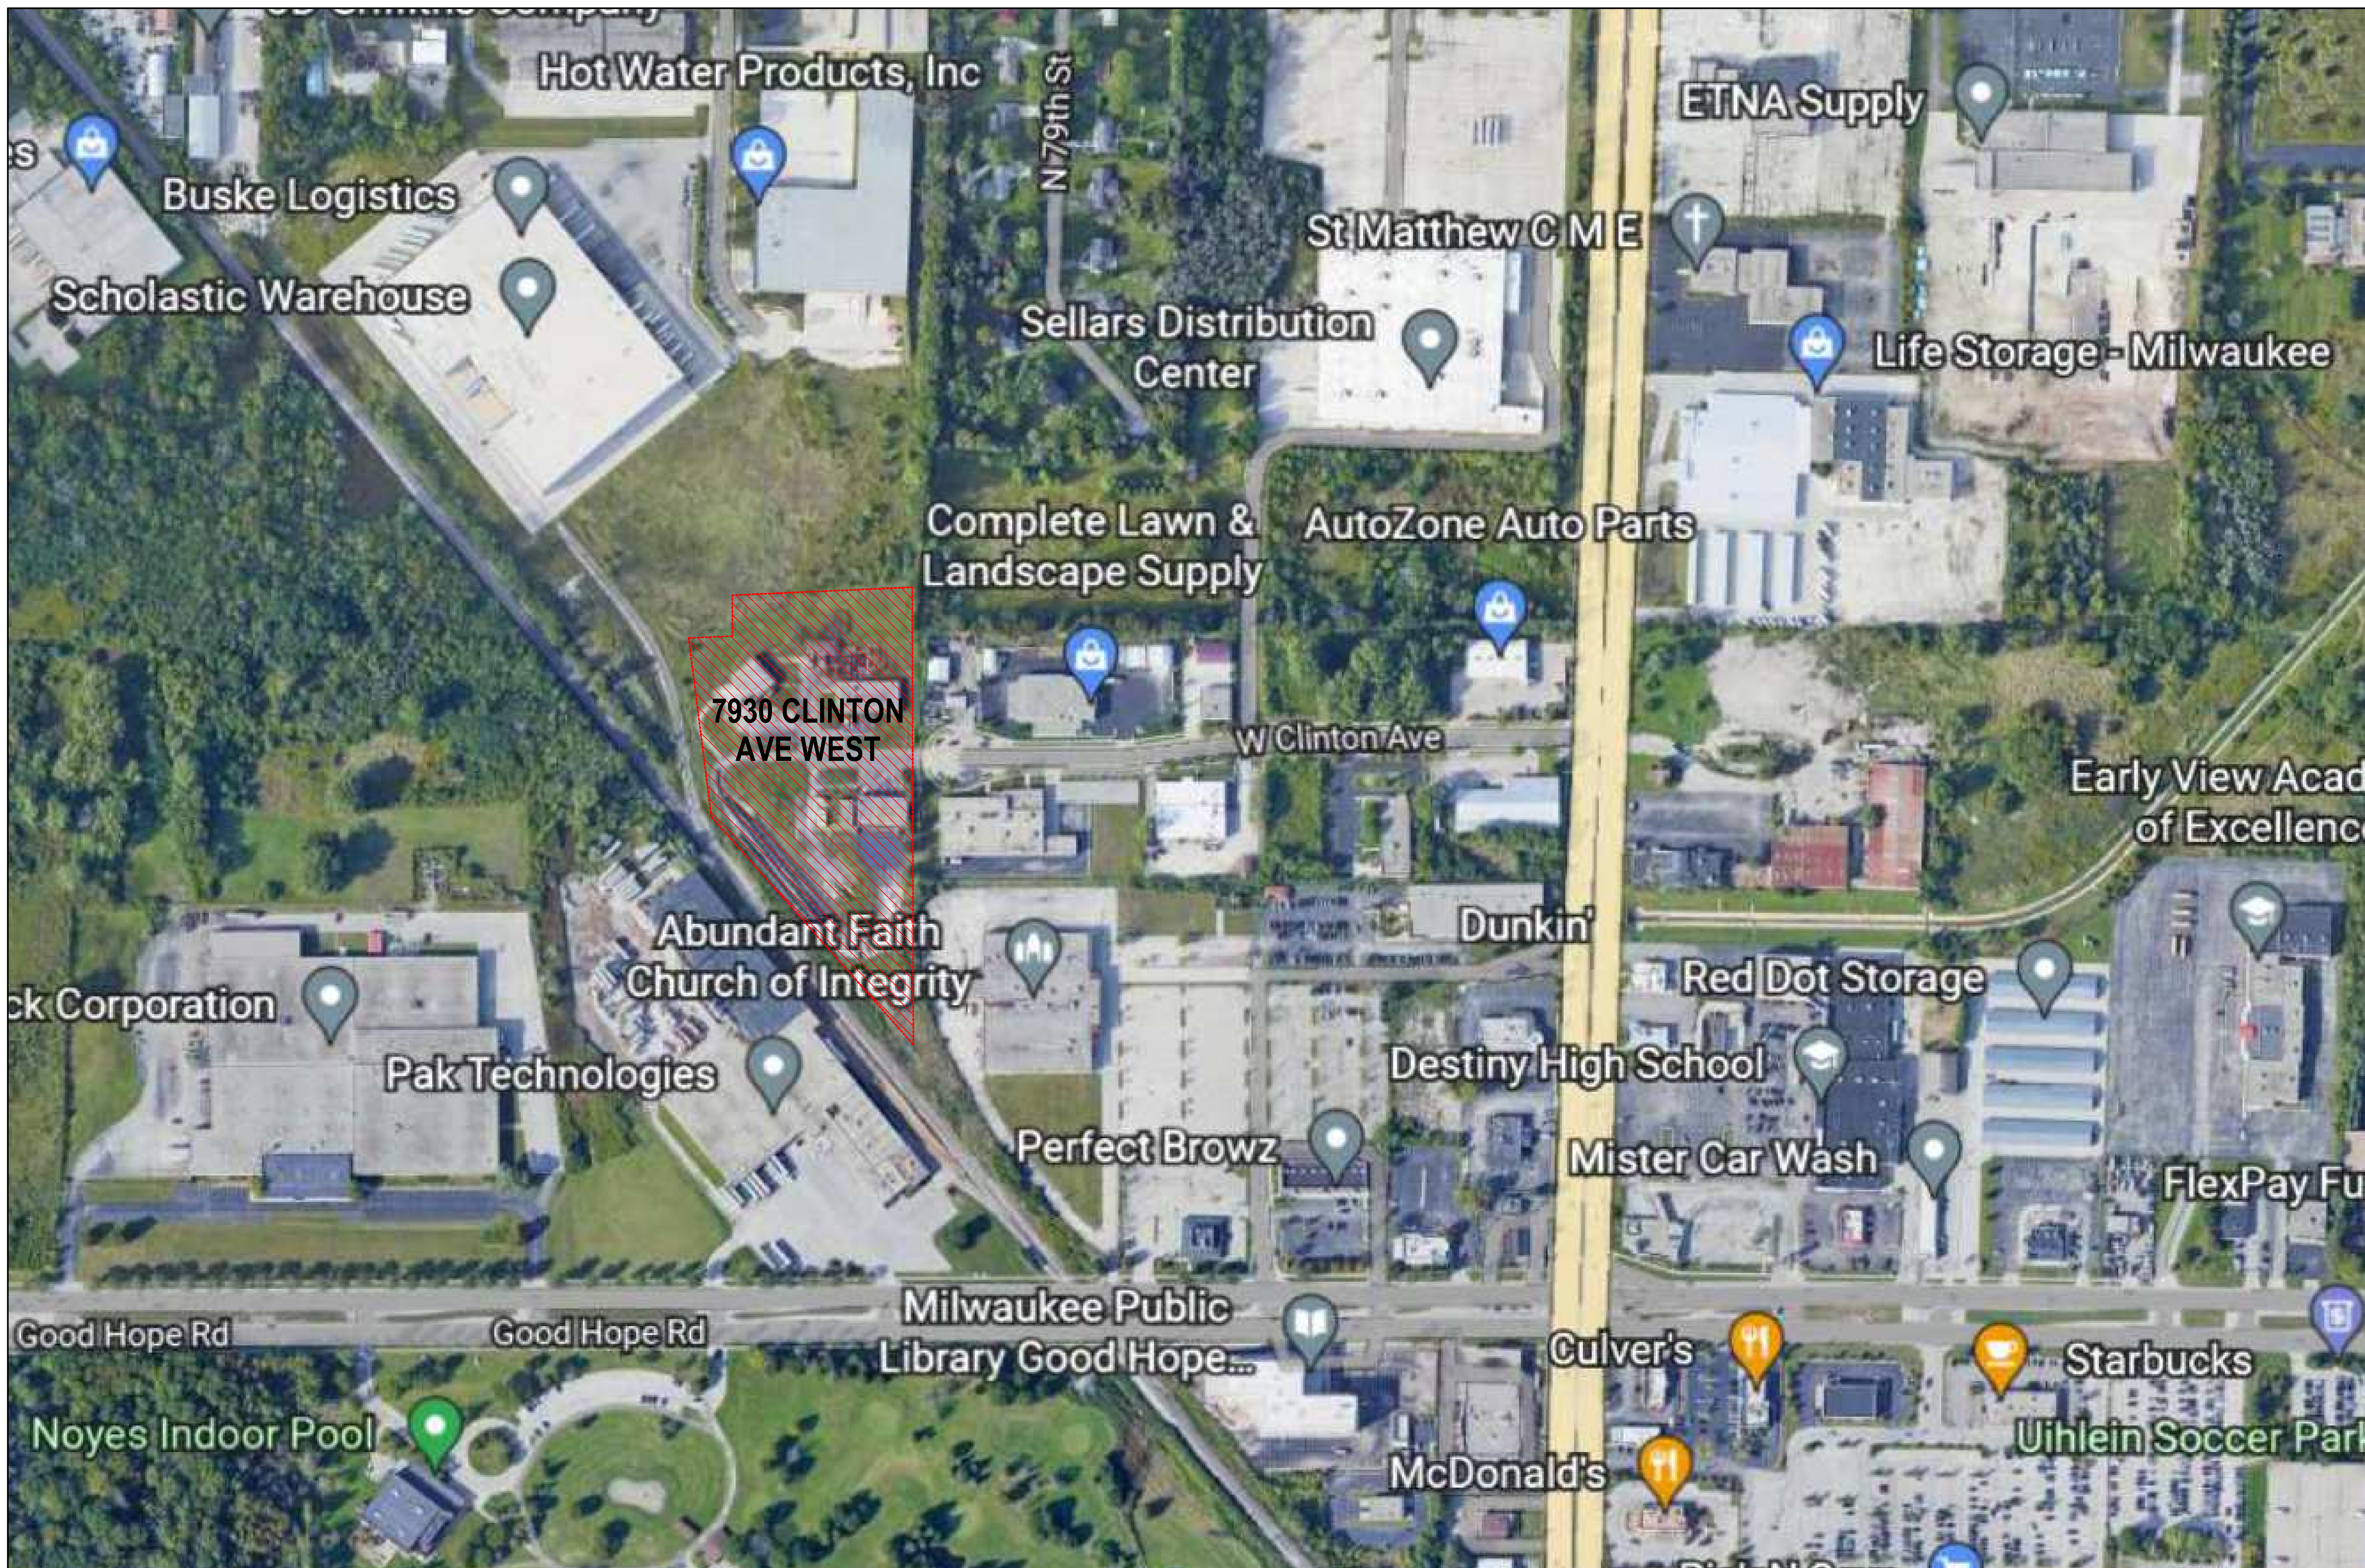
Hot Water Products, Inc
es
Buske Logistics
Scholastic Warehouse
N 79th St
ETNA Supply
St Matthew C M E
Sellars Distribution Center
Life Storage - Milwaukee
Complete Lawn & Landscape Supply
AutoZone Auto Parts
7930 CLINTON AVE WEST
W Clinton Ave
Early View Acad of Excellenc
Abundant Faith Church of Integrity
Dunkin'
ck Corporation
Red Dot Storage
Pak Technologies
Destiny High School
Perfect Browz
Mister Car Wash
FlexPay Fu
Good Hope Rd
Good Hope Rd
Milwaukee Public Library Good Hope...
Culver's
Starbucks
Noyes Indoor Pool
Uihlein Soccer Park
McDonald's